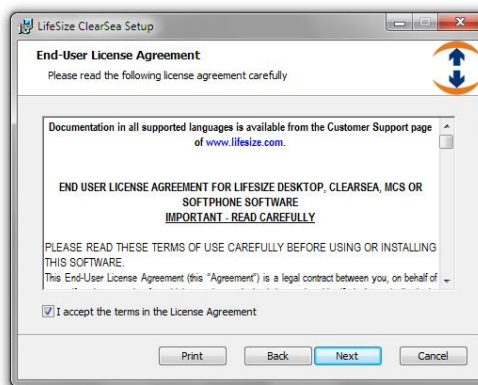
LifeSize ClearSea Setup

End-User License Agreement
Please read the following license agreement carefully

Documentation in all supported languages is available from the Customer Support page of www.lifesize.com.

END USER LICENSE AGREEMENT FOR LIFESIZE DESKTOP, CLEARSEA, MCS OR SOFTPHONE SOFTWARE
IMPORTANT - READ CAREFULLY

PLEASE READ THESE TERMS OF USE CAREFULLY BEFORE USING OR INSTALLING THIS SOFTWARE.
This End-User License Agreement (this "Agreement") is a legal contract between you, on behalf of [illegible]

I accept the terms in the License Agreement

Print Back Next Cancel